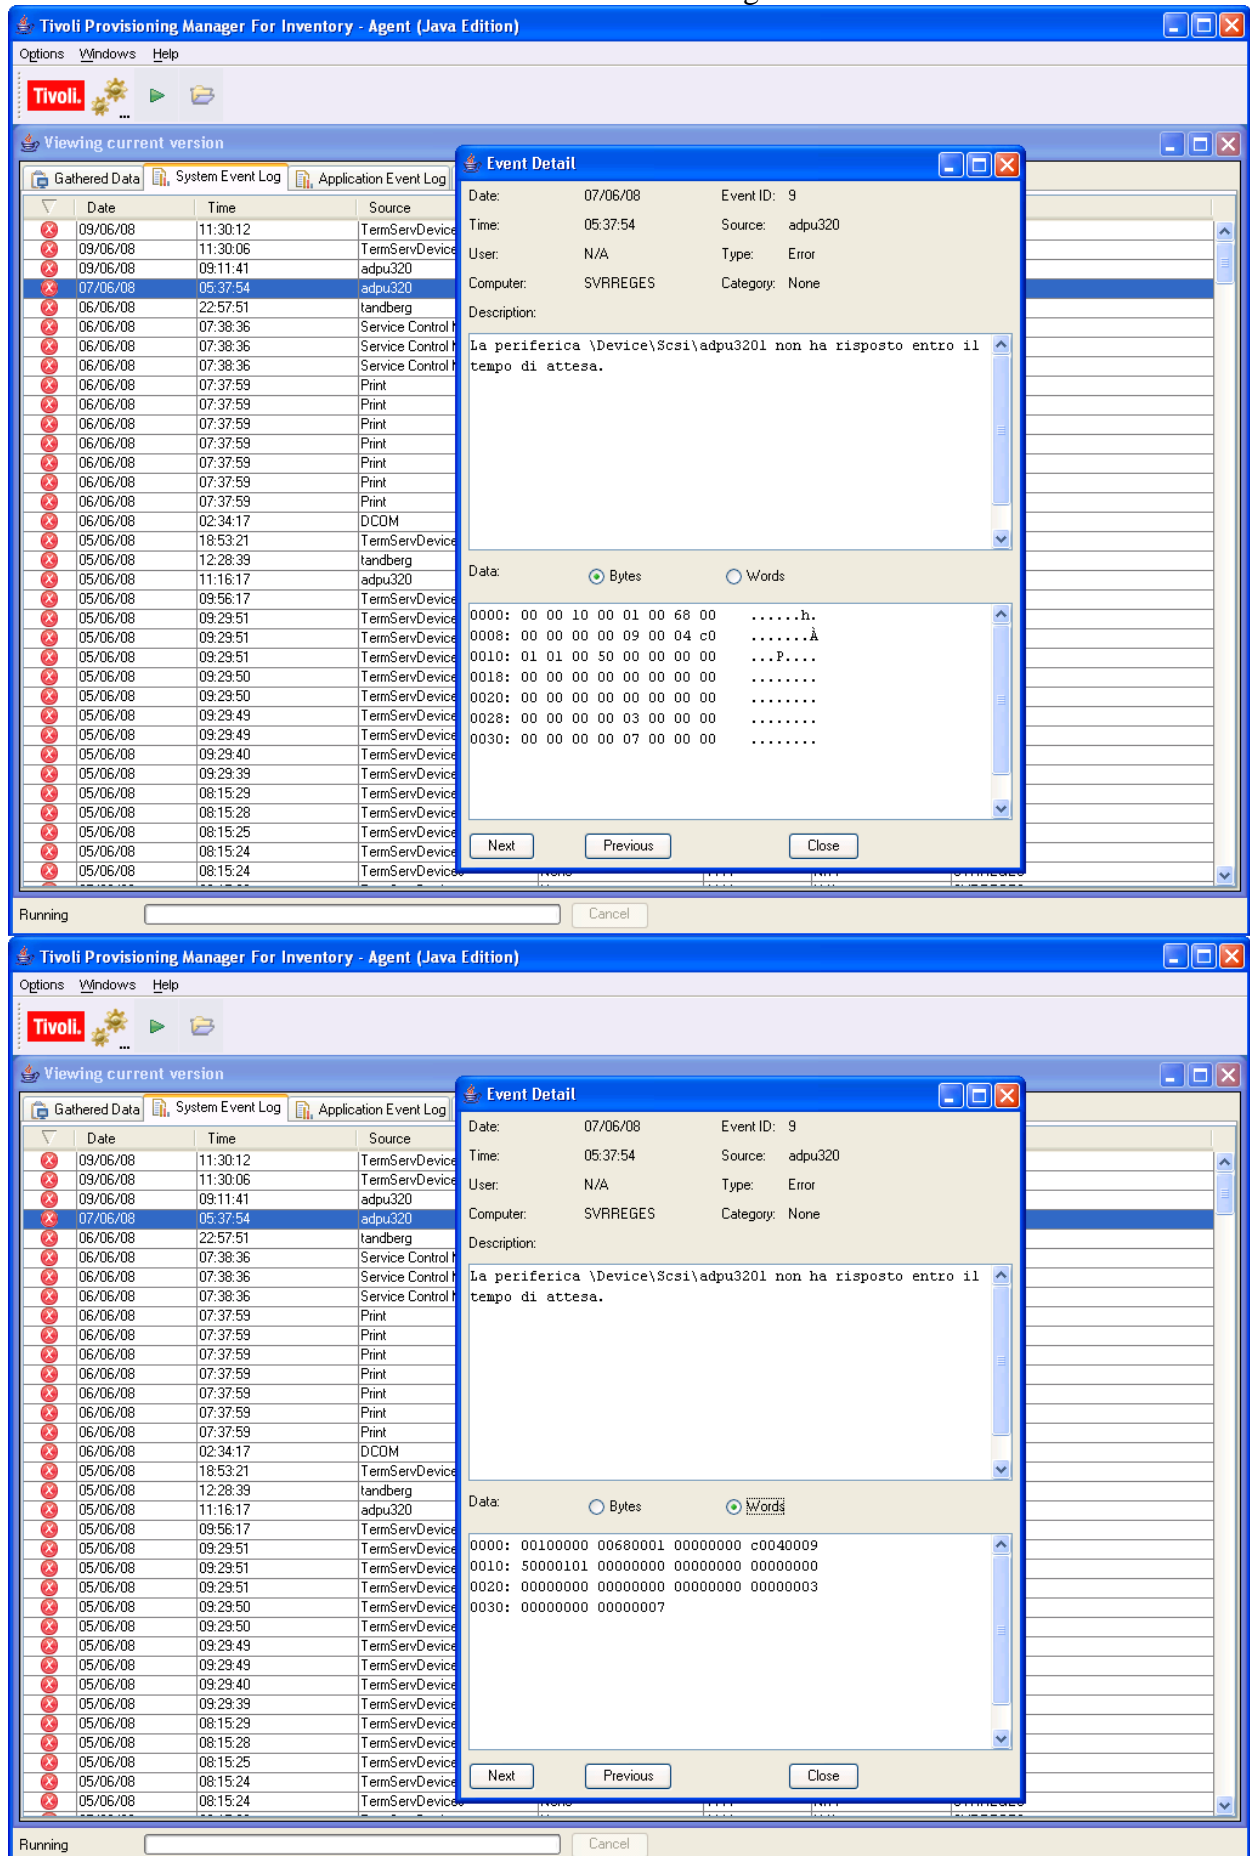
Tivoli Provisioning Manager For Inventory - Agent (Java Edition)

Options Windows Help

Tivoli.

Viewing current version

Gathered Data | System Event Log | Application Event Log

| Date | Time | Source |
|---|---|---|
| 09/06/08 | 11:30:12 | TermServDevice |
| 09/06/08 | 11:30:06 | TermServDevice |
| 09/06/08 | 09:11:41 | adpu320 |
| 07/06/08 | 05:37:54 | adpu320 |
| 06/06/08 | 22:57:51 | tandberg |
| 06/06/08 | 07:38:36 | Service Control |
| 06/06/08 | 07:38:36 | Service Control |
| 06/06/08 | 07:38:36 | Service Control |
| 06/06/08 | 07:37:59 | Print |
| 06/06/08 | 07:37:59 | Print |
| 06/06/08 | 07:37:59 | Print |
| 06/06/08 | 07:37:59 | Print |
| 06/06/08 | 07:37:59 | Print |
| 06/06/08 | 07:37:59 | Print |
| 06/06/08 | 07:37:59 | Print |
| 06/06/08 | 02:34:17 | DCOM |
| 05/06/08 | 18:53:21 | TermServDevice |
| 05/06/08 | 12:28:39 | tandberg |
| 05/06/08 | 11:16:17 | adpu320 |
| 05/06/08 | 09:56:17 | TermServDevice |
| 05/06/08 | 09:29:51 | TermServDevice |
| 05/06/08 | 09:29:51 | TermServDevice |
| 05/06/08 | 09:29:51 | TermServDevice |
| 05/06/08 | 09:29:50 | TermServDevice |
| 05/06/08 | 09:29:50 | TermServDevice |
| 05/06/08 | 09:29:49 | TermServDevice |
| 05/06/08 | 09:29:49 | TermServDevice |
| 05/06/08 | 09:29:40 | TermServDevice |
| 05/06/08 | 09:29:39 | TermServDevice |
| 05/06/08 | 08:15:29 | TermServDevice |
| 05/06/08 | 08:15:28 | TermServDevice |
| 05/06/08 | 08:15:25 | TermServDevice |
| 05/06/08 | 08:15:24 | TermServDevice |
| 05/06/08 | 08:15:24 | TermServDevice |

Event Detail

Date: 07/06/08 Event ID: 9
Time: 05:37:54 Source: adpu320
User: N/A Type: Error
Computer: SVRREGES Category: None
Description:

La periferica \Device\Scsi\adpu3201 non ha risposto entro il tempo di attesa.

Data: Bytes Words

0000: 00 00 10 00 01 00 68 00 ......h.
0008: 00 00 00 00 09 00 04 c0 .......À
0010: 01 01 00 50 00 00 00 00 ...P....
0018: 00 00 00 00 00 00 00 00 ........
0020: 00 00 00 00 00 00 00 00 ........
0028: 00 00 00 00 03 00 00 00 ........
0030: 00 00 00 00 07 00 00 00 ........

Next Previous Close

Running Cancel

Tivoli Provisioning Manager For Inventory - Agent (Java Edition)

Options Windows Help

Tivoli.

Viewing current version

Gathered Data | System Event Log | Application Event Log

| Date | Time | Source |
|---|---|---|
| 09/06/08 | 11:30:12 | TermServDevice |
| 09/06/08 | 11:30:06 | TermServDevice |
| 09/06/08 | 09:11:41 | adpu320 |
| 07/06/08 | 05:37:54 | adpu320 |
| 06/06/08 | 22:57:51 | tandberg |
| 06/06/08 | 07:38:36 | Service Control |
| 06/06/08 | 07:38:36 | Service Control |
| 06/06/08 | 07:38:36 | Service Control |
| 06/06/08 | 07:37:59 | Print |
| 06/06/08 | 07:37:59 | Print |
| 06/06/08 | 07:37:59 | Print |
| 06/06/08 | 07:37:59 | Print |
| 06/06/08 | 07:37:59 | Print |
| 06/06/08 | 07:37:59 | Print |
| 06/06/08 | 07:37:59 | Print |
| 06/06/08 | 02:34:17 | DCOM |
| 05/06/08 | 18:53:21 | TermServDevice |
| 05/06/08 | 12:28:39 | tandberg |
| 05/06/08 | 11:16:17 | adpu320 |
| 05/06/08 | 09:56:17 | TermServDevice |
| 05/06/08 | 09:29:51 | TermServDevice |
| 05/06/08 | 09:29:51 | TermServDevice |
| 05/06/08 | 09:29:51 | TermServDevice |
| 05/06/08 | 09:29:50 | TermServDevice |
| 05/06/08 | 09:29:50 | TermServDevice |
| 05/06/08 | 09:29:49 | TermServDevice |
| 05/06/08 | 09:29:49 | TermServDevice |
| 05/06/08 | 09:29:40 | TermServDevice |
| 05/06/08 | 09:29:39 | TermServDevice |
| 05/06/08 | 08:15:29 | TermServDevice |
| 05/06/08 | 08:15:28 | TermServDevice |
| 05/06/08 | 08:15:25 | TermServDevice |
| 05/06/08 | 08:15:24 | TermServDevice |
| 05/06/08 | 08:15:24 | TermServDevice |

Event Detail

Date: 07/06/08 Event ID: 9
Time: 05:37:54 Source: adpu320
User: N/A Type: Error
Computer: SVRREGES Category: None
Description:

La periferica \Device\Scsi\adpu3201 non ha risposto entro il tempo di attesa.

Data: Bytes Words

0000: 00100000 00680001 00000000 c0040009
0010: 50000101 00000000 00000000 00000000
0020: 00000000 00000000 00000000 00000003
0030: 00000000 00000007

Next Previous Close

Running Cancel